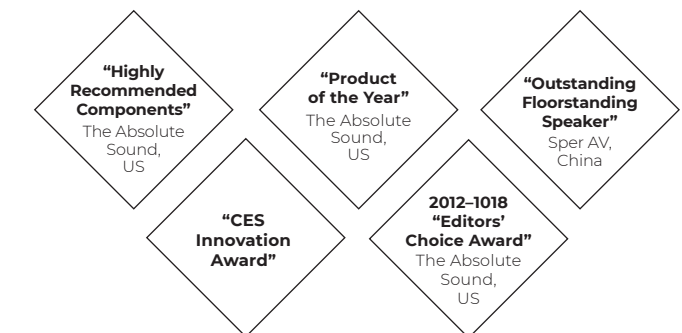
“Highly Recommended Components”
The Absolute Sound, US

“Product of the Year”
The Absolute Sound, US

“Outstanding Floorstanding Speaker”
Sper AV, China

“CES Innovation Award”

2012–1018
“Editors’ Choice Award”
The Absolute Sound, US